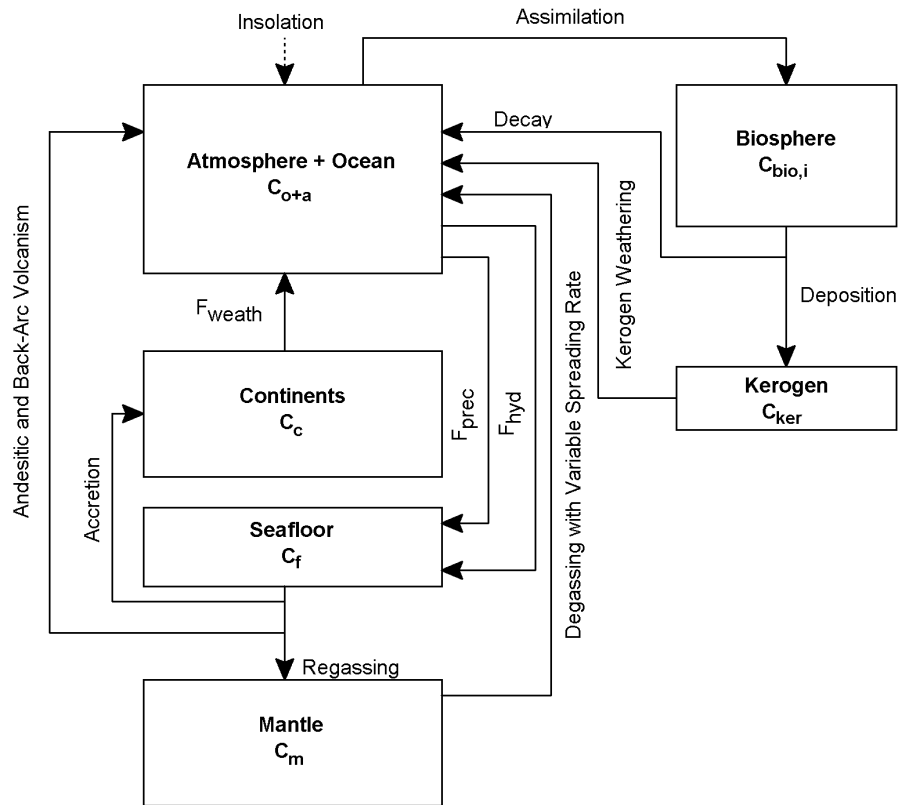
Insolation

Assimilation

Atmosphere + Ocean
$C_{o+a}$

Decay

Biosphere
$C_{bio,i}$

Kerogen Weathering

Deposition

Kerogen
$C_{ker}$

Andesitic and Back-Arc Volcanism

$F_{weath}$

Continents
$C_c$

$F_{prec}$

$F_{hyd}$

Degassing with Variable Spreading Rate

Accretion

Seafloor
$C_f$

Regassing

Mantle
$C_m$